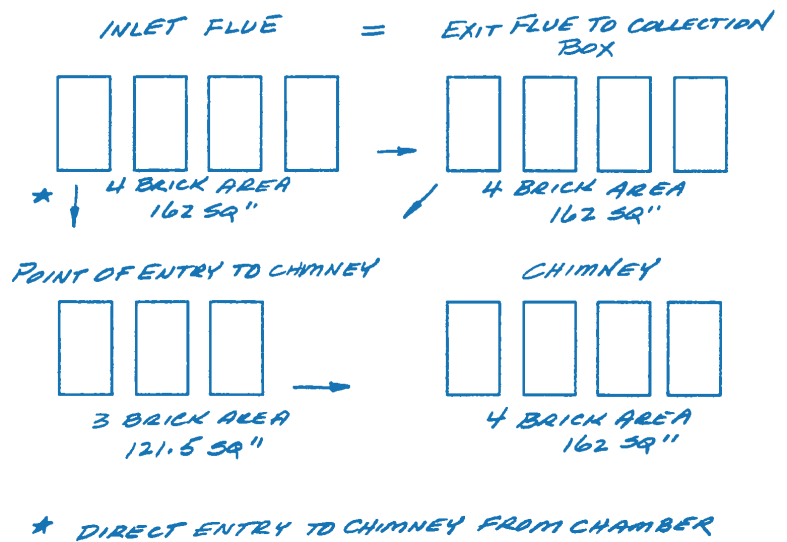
INLET FLUE = EXIT FLUE TO COLLECTION BOX

4 BRICK AREA
162 SQ"

4 BRICK AREA
162 SQ"

*

POINT OF ENTRY TO CHIMNEY

CHIMNEY

3 BRICK AREA
121.5 SQ"

4 BRICK AREA
162 SQ"

* DIRECT ENTRY TO CHIMNEY FROM CHAMBER